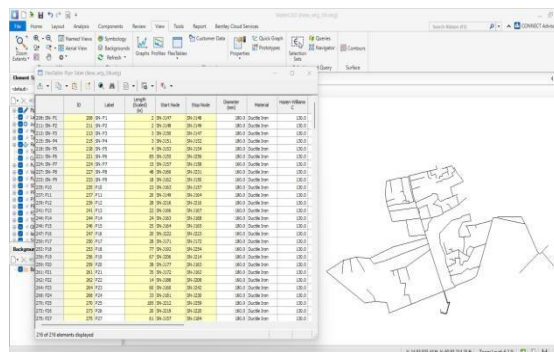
File Home Layout Analysis Components Review View Tools Report Bentley Cloud Services

Zoom Extents Named Views Aerial View Symbology Backgrounds Refresh Graphs Profiles FlexTables Customer Data Quick Graph Prototypes Properties Selection Sets Queries Navigator Contours Query Surface

Search Ribbon CONNECT Advisor

Element S

FlexTables: Pipe Table

| | ID | Label | Length (Scaled) (m) | Start Node | Stop Node | Diameter (mm) | Material | Hazen-Williams C |
|---|---|---|---|---|---|---|---|---|
| 208: SN-P1 | 208 | SN-P1 | 2 | SN-J147 | SN-J148 | 180.0 | Ductile Iron | |
| 211: SN-P2 | 211 | SN-P2 | 2 | SN-J148 | SN-J149 | 180.0 | Ductile Iron | |
| 213: SN-P3 | 213 | SN-P3 | 3 | SN-J150 | SN-J147 | 180.0 | Ductile Iron | |
| 215: SN-P4 | 215 | SN-P4 | 2 | SN-J151 | SN-J152 | 180.0 | Ductile Iron | |
| 218: SN-P5 | 218 | SN-P5 | 4 | SN-J152 | SN-J154 | 180.0 | Ductile Iron | |
| 221: SN-P6 | 221 | SN-P6 | 85 | SN-J155 | SN-J156 | 180.0 | Ductile Iron | |
| 224: SN-P7 | 224 | SN-P7 | 15 | SN-J157 | SN-J158 | 180.0 | Ductile Iron | |
| 227: SN-P8 | 227 | SN-P8 | 48 | SN-J160 | SN-J151 | 180.0 | Ductile Iron | |
| 233: SN-P9 | 233 | SN-P9 | 18 | SN-J161 | SN-J150 | 180.0 | Ductile Iron | |
| 235: P10 | 235 | P10 | 13 | SN-J163 | SN-J157 | 180.0 | Ductile Iron | |
| 237: P11 | 237 | P11 | 28 | SN-J149 | SN-J164 | 180.0 | Ductile Iron | |
| 239: P12 | 239 | P12 | 28 | SN-J216 | SN-J218 | 180.0 | Ductile Iron | |
| 241: P13 | 241 | P13 | 22 | SN-J166 | SN-J167 | 180.0 | Ductile Iron | |
| 244: P14 | 244 | P14 | 34 | SN-J163 | SN-J168 | 180.0 | Ductile Iron | |
| 246: P15 | 246 | P15 | 32 | SN-J164 | SN-J163 | 180.0 | Ductile Iron | |
| 247: P16 | 247 | P16 | 28 | SN-J221 | SN-J222 | 180.0 | Ductile Iron | |
| 250: P17 | 250 | P17 | 28 | SN-J171 | SN-J172 | 180.0 | Ductile Iron | |
| 253: P18 | 253 | P18 | 77 | SN-J142 | SN-J254 | 180.0 | Ductile Iron | |
| 256: P19 | 256 | P19 | 67 | SN-J206 | SN-J214 | 180.0 | Ductile Iron | |
| 258: P20 | 258 | P20 | 38 | SN-J177 | SN-J163 | 180.0 | Ductile Iron | |
| 261: P21 | 261 | P21 | 35 | SN-J172 | SN-J162 | 180.0 | Ductile Iron | |
| 262: P22 | 262 | P22 | 14 | SN-J208 | SN-J208 | 180.0 | Ductile Iron | |
| 264: P23 | 264 | P23 | 32 | SN-J169 | SN-J192 | 180.0 | Ductile Iron | |
| 268: P24 | 268 | P24 | 33 | SN-J211 | SN-J228 | 180.0 | Ductile Iron | |
| 270: P25 | 270 | P25 | 185 | SN-J212 | SN-J259 | 180.0 | Ductile Iron | |
| 273: P26 | 273 | P26 | 26 | SN-J215 | SN-J230 | 180.0 | Ductile Iron | |
| 275: P27 | 275 | P27 | 61 | SN-J157 | SN-J184 | 180.0 | Ductile Iron | |

216 of 216 elements displayed

Background